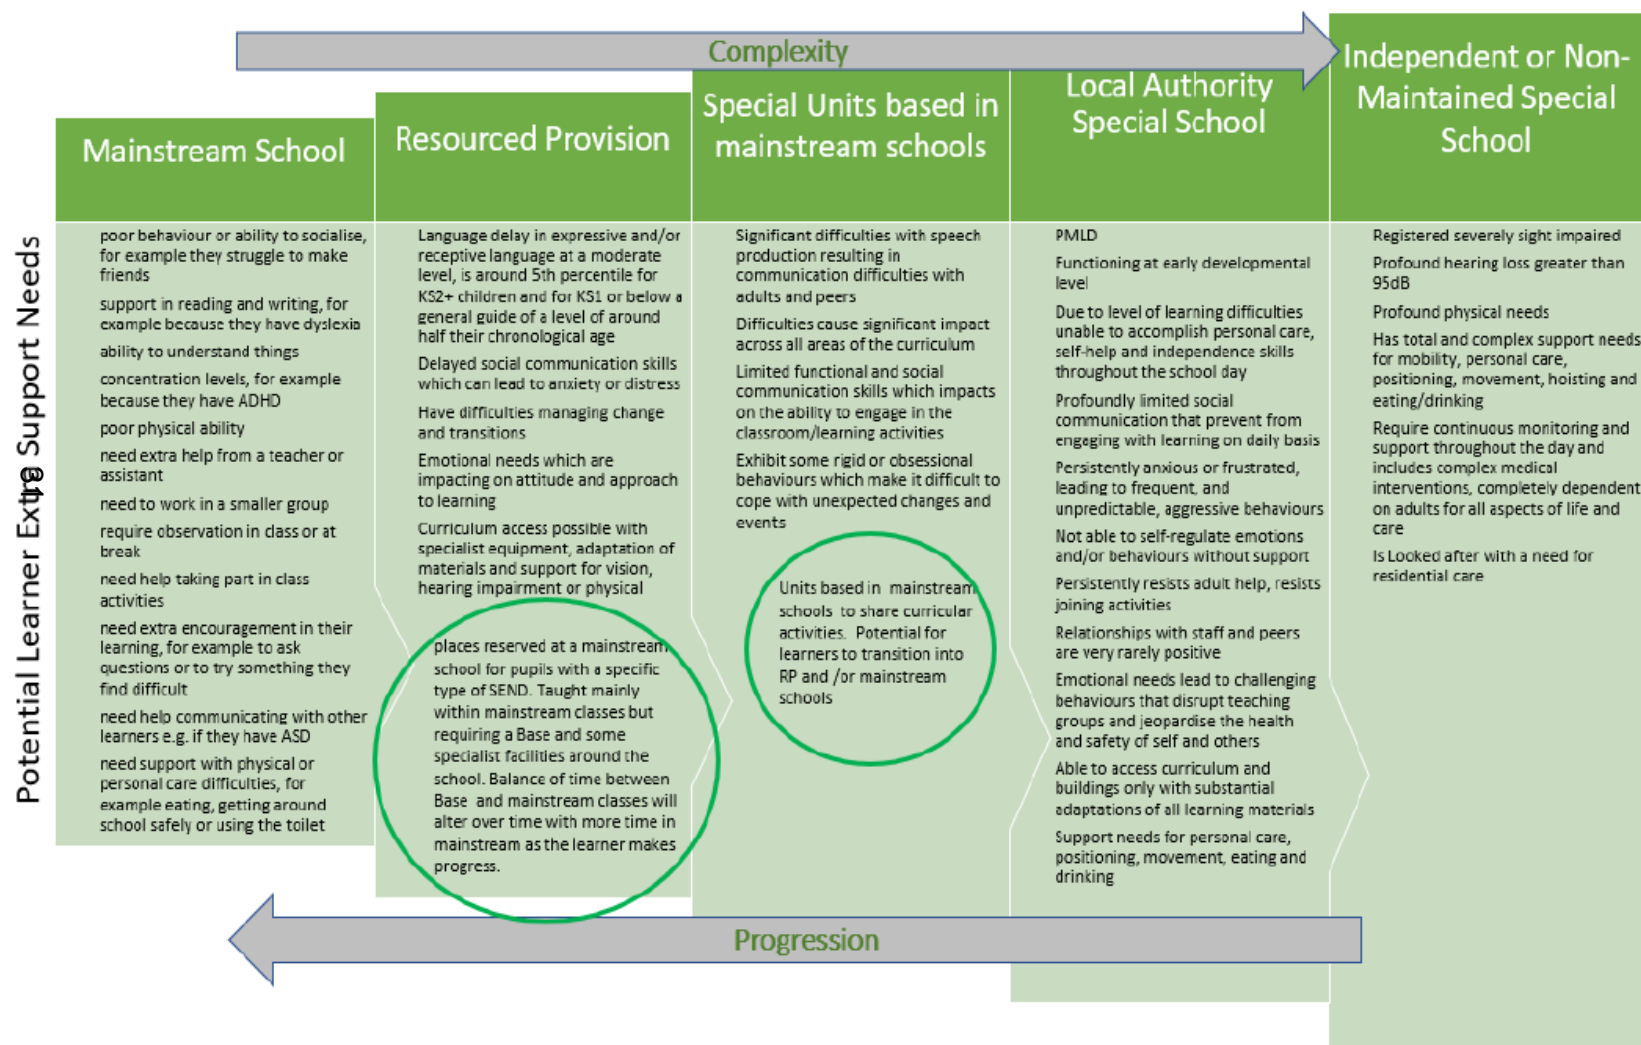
Complexity

Potential Learner Extra Support Needs

Mainstream School

poor behaviour or ability to socialise, for example they struggle to make friends

support in reading and writing, for example because they have dyslexia

ability to understand things

concentration levels, for example because they have ADHD

poor physical ability

need extra help from a teacher or assistant

need to work in a smaller group

require observation in class or at break

need help taking part in class activities

need extra encouragement in their learning, for example to ask questions or to try something they find difficult

need help communicating with other learners e.g. if they have ASD

need support with physical or personal care difficulties, for example eating, getting around school safely or using the toilet

Resourced Provision

Language delay in expressive and/or receptive language at a moderate level, is around 5th percentile for KS2+ children and for KS1 or below a general guide of a level of around half their chronological age

Delayed social communication skills which can lead to anxiety or distress

Have difficulties managing change and transitions

Emotional needs which are impacting on attitude and approach to learning

Curriculum access possible with specialist equipment, adaptation of materials and support for vision, hearing impairment or physical

places reserved at a mainstream school for pupils with a specific type of SEND. Taught mainly within mainstream classes but requiring a Base and some specialist facilities around the school. Balance of time between Base and mainstream classes will alter over time with more time in mainstream as the learner makes progress.

Special Units based in mainstream schools

Significant difficulties with speech production resulting in communication difficulties with adults and peers

Difficulties cause significant impact across all areas of the curriculum

Limited functional and social communication skills which impacts on the ability to engage in the classroom/learning activities

Exhibit some rigid or obsessional behaviours which make it difficult to cope with unexpected changes and events

Units based in mainstream schools to share curricular activities. Potential for learners to transition into RP and /or mainstream schools

Local Authority Special School

PMLD

Functioning at early developmental level

Due to level of learning difficulties unable to accomplish personal care, self-help and independence skills throughout the school day

Profoundly limited social communication that prevent from engaging with learning on daily basis

Persistently anxious or frustrated, leading to frequent, and unpredictable, aggressive behaviours

Not able to self-regulate emotions and/or behaviours without support

Persistently resists adult help, resists joining activities

Relationships with staff and peers are very rarely positive

Emotional needs lead to challenging behaviours that disrupt teaching groups and jeopardise the health and safety of self and others

Able to access curriculum and buildings only with substantial adaptations of all learning materials

Support needs for personal care, positioning, movement, eating and drinking

Independent or Non-Maintained Special School

Registered severely sight impaired

Profound hearing loss greater than 95dB

Profound physical needs

Has total and complex support needs for mobility, personal care, positioning, movement, hoisting and eating/drinking

Require continuous monitoring and support throughout the day and includes complex medical interventions, completely dependent on adults for all aspects of life and care

Is Looked after with a need for residential care

Progression